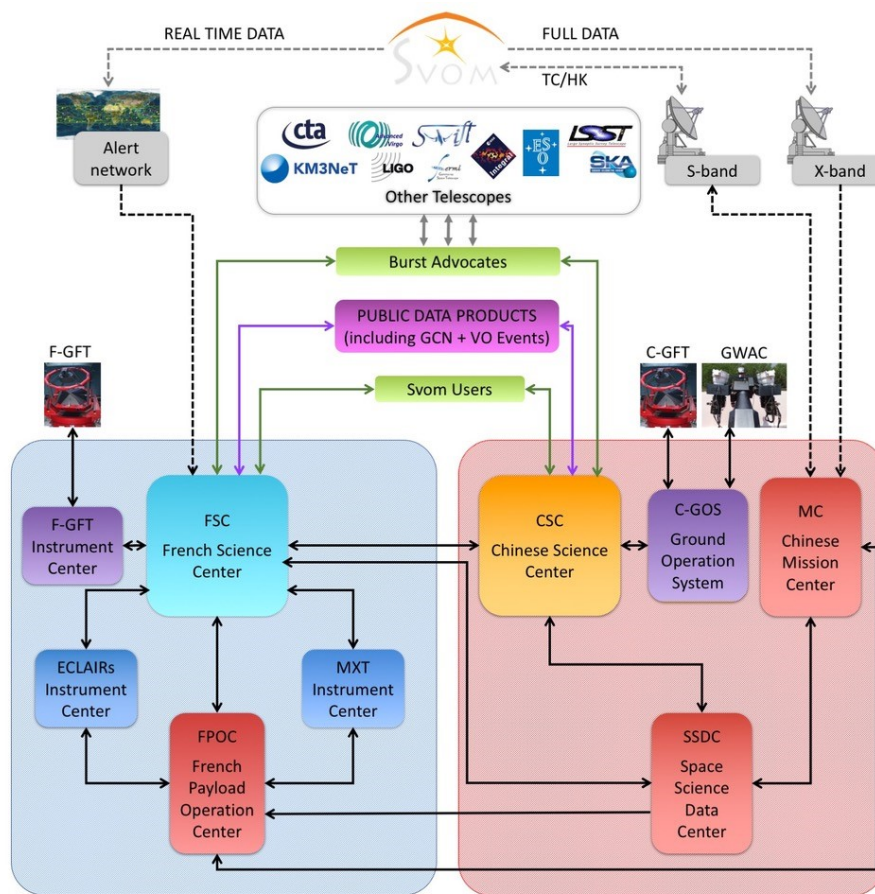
REAL TIME DATA

SVOM

FULL DATA

TC/HK

Alert network

cta

Advanced Virgo

Swift

LSST

KM3NeT

LIGO

Fermi

INTEGRAL

ESO

SKA

Other Telescopes

S-band

X-band

Burst Advocates

PUBLIC DATA PRODUCTS (including GCN + VO Events)

F-GFT

C-GFT

GWAC

Svom Users

F-GFT Instrument Center

FSC French Science Center

CSC Chinese Science Center

C-GOS Ground Operation System

MC Chinese Mission Center

ECLAIRs Instrument Center

MXT Instrument Center

FPOC French Payload Operation Center

SSDC Space Science Data Center